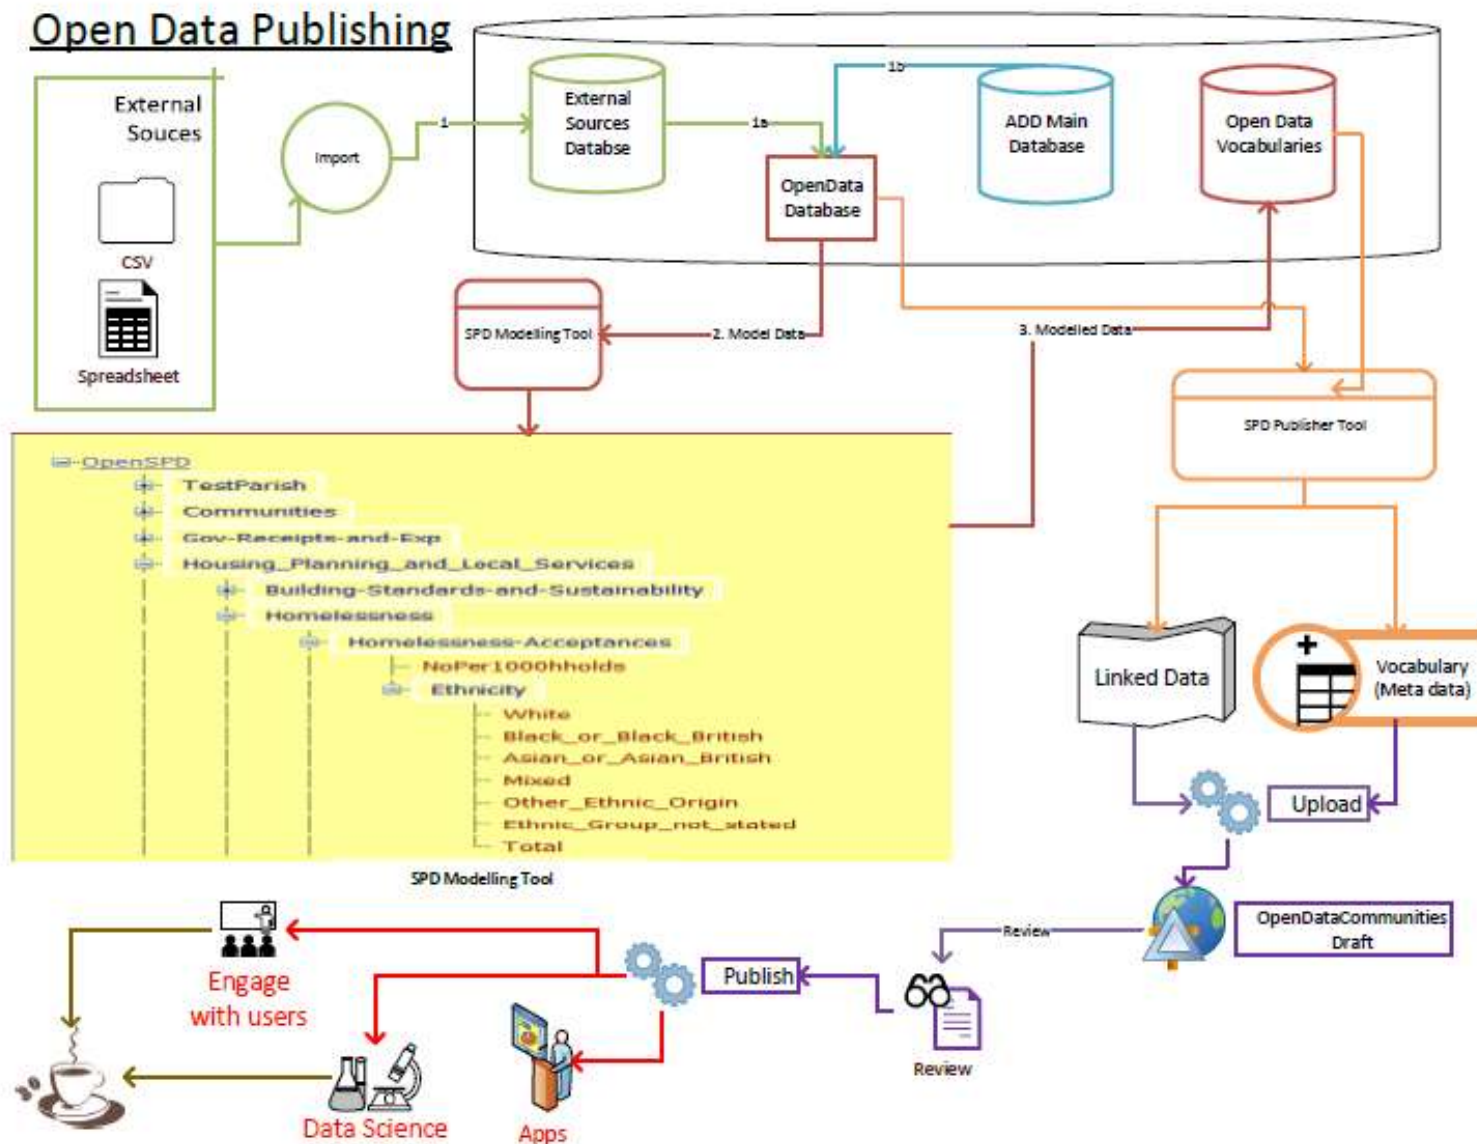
Open Data Publishing

External Souces

CSV

Spreadsheet

Import

1

External Sources Databse

1a

1b

ADD Main Database

Open Data Vocabularies

OpenData Database

SPD Modelling Tool

2. Model Data

3. Modelled Data

SPD Publisher Tool

OpenSPD
TestParish
Communities
Gov-Receipts-and-Exp
Housing_Planning_and_Local_Services
Building-Standards-and-Sustainability
Homelessness
Homelessness-Acceptances
NoPer1000hholds
Ethnicity
White
Black_or_Black_British
Asian_or_Asian_British
Mixed
Other_Ethnic_Origin
Ethnic_Group_not_stated
Total

SPD Modelling Tool

Linked Data

Vocabulary (Meta data)

Upload

OpenDataCommunities Draft

Review

Review

Publish

Engage with users

Data Science

Apps